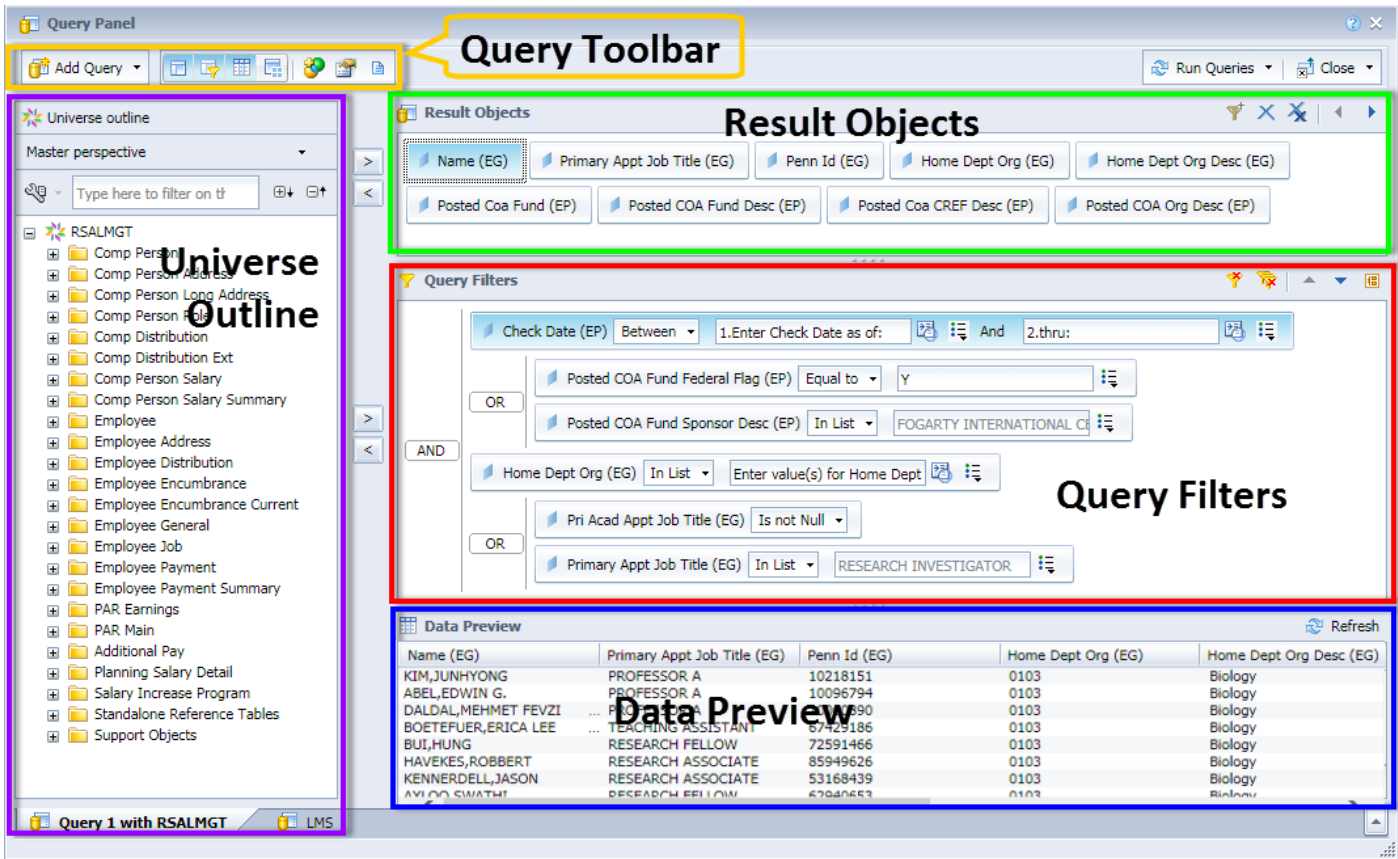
Query Panel

Query Toolbar

Add Query

Run Queries
Close

Universe outline
Master perspective
Type here to filter on th

Universe Outline

RSALMGT
Comp Person
Comp Person Address
Comp Person Long Address
Comp Person Role
Comp Distribution
Comp Distribution Ext
Comp Person Salary
Comp Person Salary Summary
Employee
Employee Address
Employee Distribution
Employee Encumbrance
Employee Encumbrance Current
Employee General
Employee Job
Employee Payment
Employee Payment Summary
PAR Earnings
PAR Main
Additional Pay
Planning Salary Detail
Salary Increase Program
Standalone Reference Tables
Support Objects

Query 1 with RSALMGT
LMS

Result Objects

Result Objects

Name (EG)
Primary Appt Job Title (EG)
Penn Id (EG)
Home Dept Org (EG)
Home Dept Org Desc (EG)
Posted Coa Fund (EP)
Posted COA Fund Desc (EP)
Posted Coa CREF Desc (EP)
Posted COA Org Desc (EP)

Query Filters

Query Filters

Check Date (EP) Between 1.Enter Check Date as of: And 2.thru:
OR
Posted COA Fund Federal Flag (EP) Equal to Y
Posted COA Fund Sponsor Desc (EP) In List FOGARTY INTERNATIONAL CE
AND
Home Dept Org (EG) In List Enter value(s) for Home Dept
OR
Pri Acad Appt Job Title (EG) Is not Null
Primary Appt Job Title (EG) In List RESEARCH INVESTIGATOR

Data Preview
Refresh

Data Preview

| Name (EG) | Primary Appt Job Title (EG) | Penn Id (EG) | Home Dept Org (EG) | Home Dept Org Desc (EG) |
|---|---|---|---|---|
| KIM,JUNHYONG | PROFESSOR A | 10218151 | 0103 | Biology |
| ABEL,EDWIN G. | PROFESSOR A | 10096794 | 0103 | Biology |
| DALDAL,MEHMET FEVZI | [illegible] | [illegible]890 | 0103 | Biology |
| BOETEFUER,ERICA LEE | TEACHING ASSISTANT | 67429186 | 0103 | Biology |
| BUI,HUNG | RESEARCH FELLOW | 72591466 | 0103 | Biology |
| HAVEKES,ROBBERT | RESEARCH ASSOCIATE | 85949626 | 0103 | Biology |
| KENNERDELL,JASON | RESEARCH ASSOCIATE | 53168439 | 0103 | Biology |
| AYLOO,SWATHI | RESEARCH FELLOW | 62940653 | 0103 | Biology |